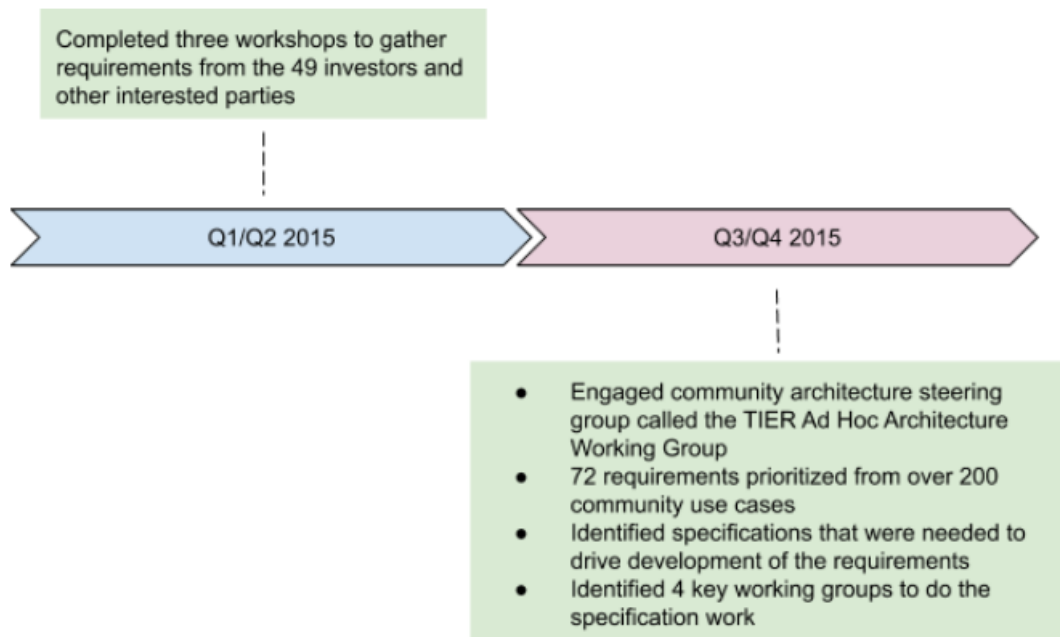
Completed three workshops to gather requirements from the 49 investors and other interested parties

Q1/Q2 2015

Q3/Q4 2015

- Engaged community architecture steering group called the TIER Ad Hoc Architecture Working Group
- 72 requirements prioritized from over 200 community use cases
- Identified specifications that were needed to drive development of the requirements
- Identified 4 key working groups to do the specification work